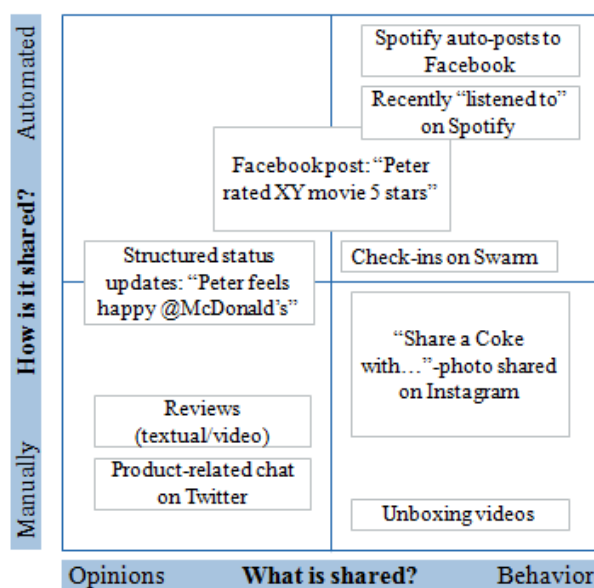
Automated

How is it shared?

Manually

Spotify auto-posts to Facebook

Recently "listened to" on Spotify

Facebookpost: "Peter rated XY movie 5 stars"

Structured status updates: "Peter feels happy @McDonald's"

Check-ins on Swarm

"Share a Coke with…"-photo shared on Instagram

Reviews (textual/video)

Product-related chat on Twitter

Unboxing videos

Opinions

What is shared?

Behavior